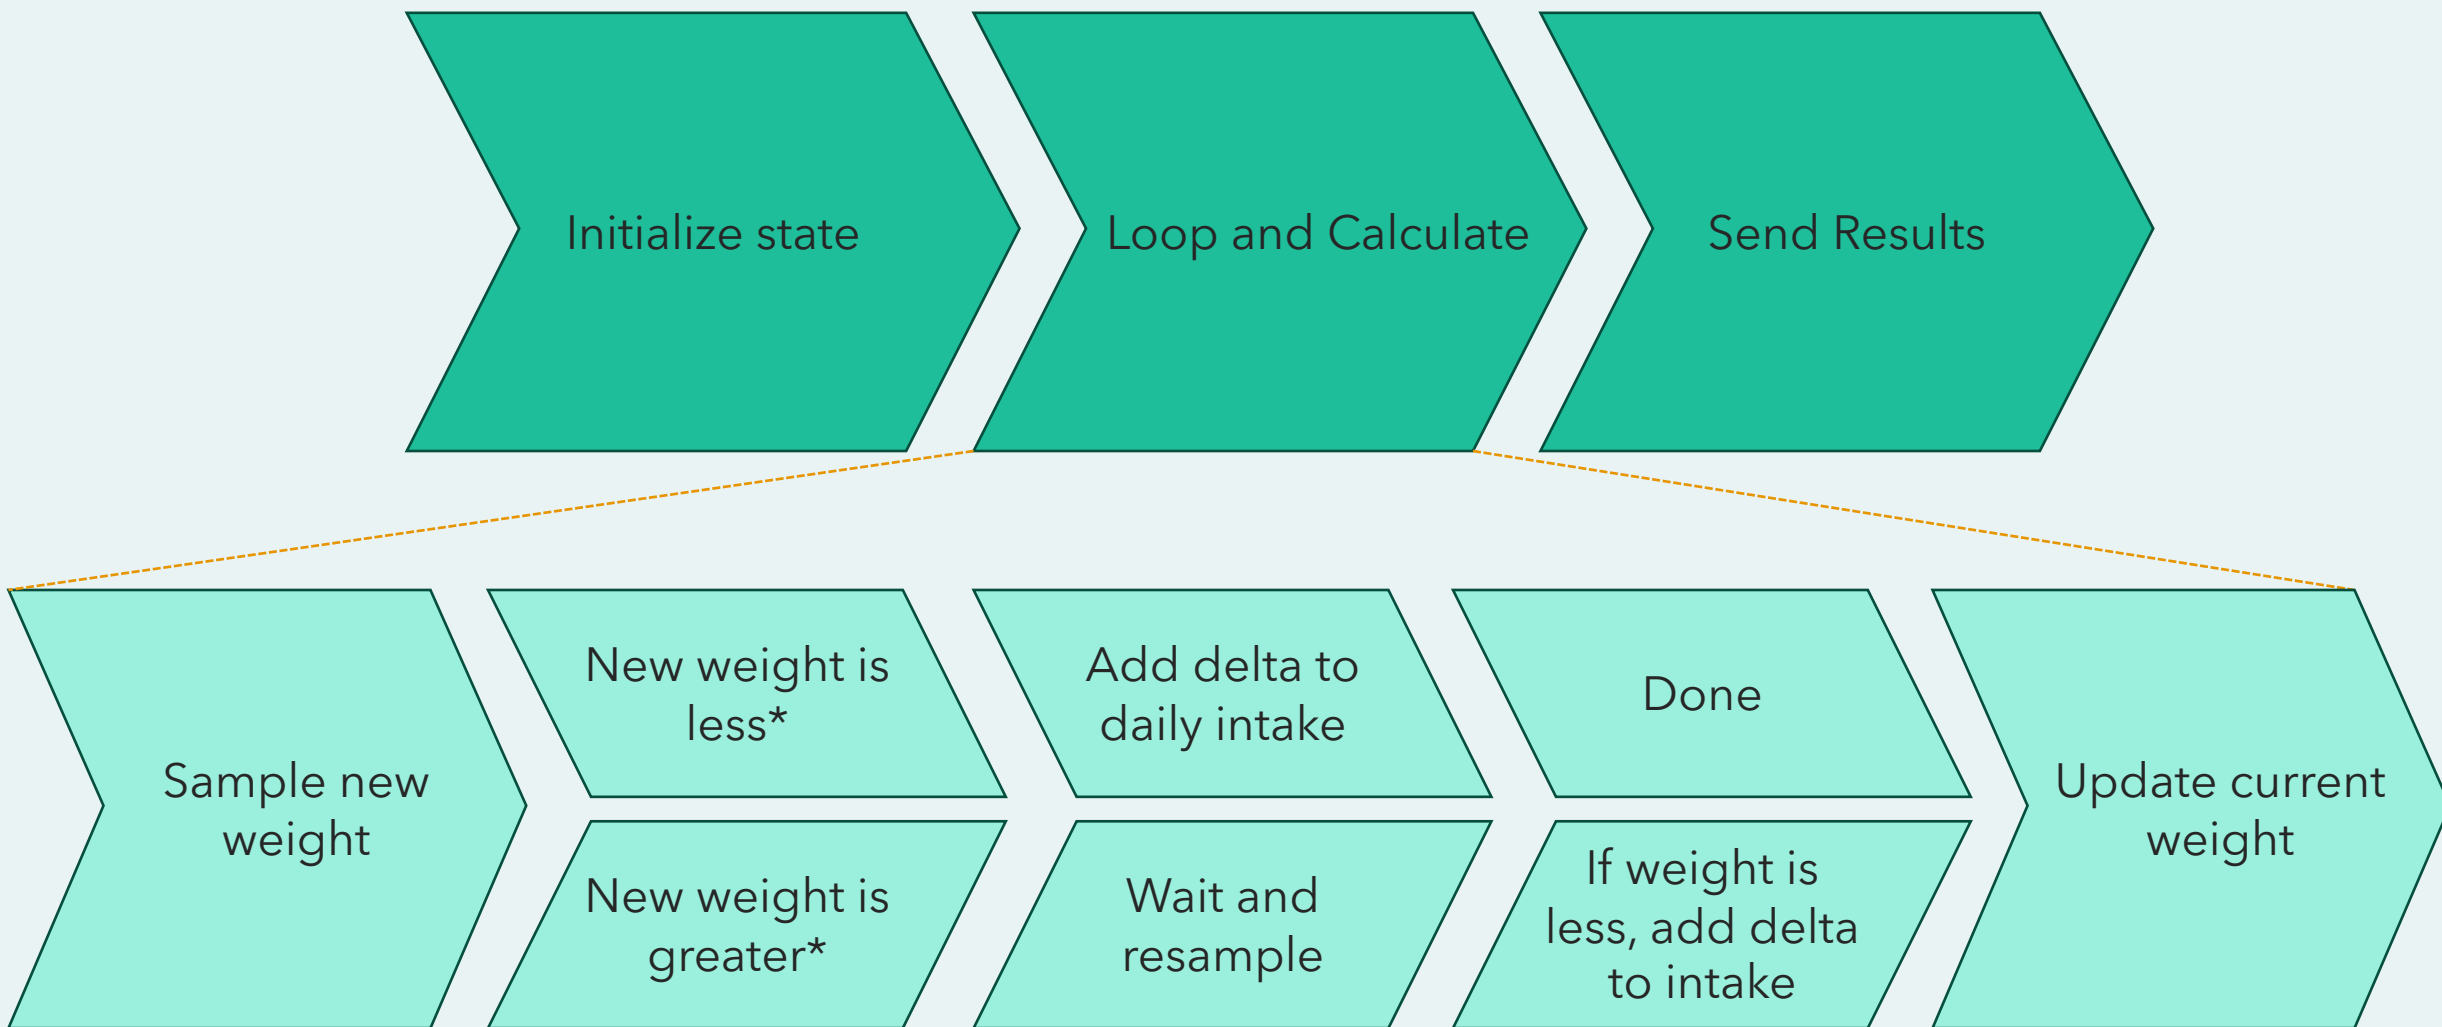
Initialize state

Loop and Calculate

Send Results

Sample new weight

New weight is less*

New weight is greater*

Add delta to daily intake

Wait and resample

Done

If weight is less, add delta to intake

Update current weight